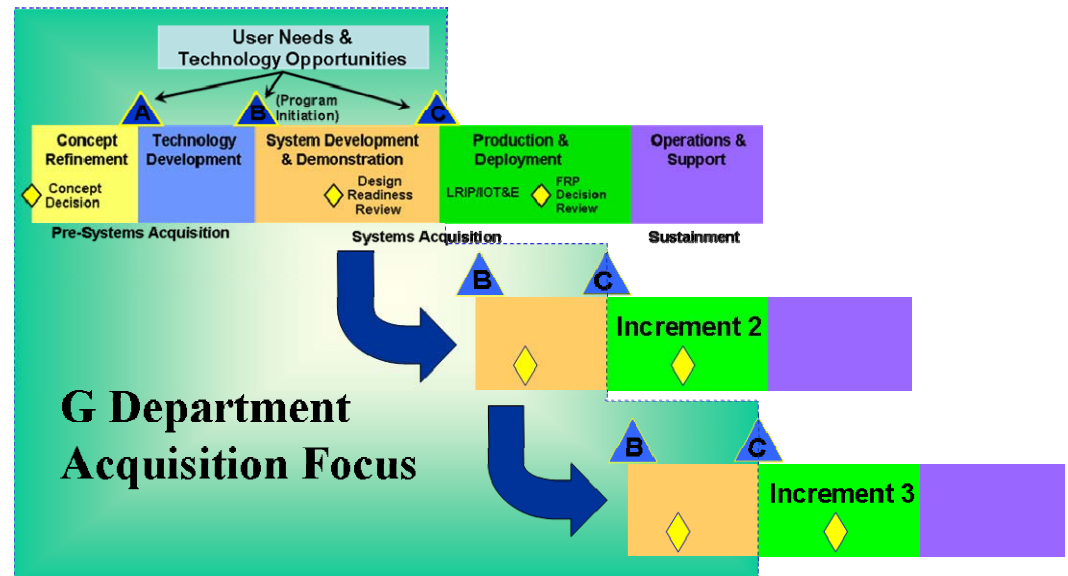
User Needs &
Technology Opportunities

A

B (Program Initiation)

C

Concept Refinement

Concept Decision

Technology Development

System Development & Demonstration

Design Readiness Review

Production & Deployment

LRIP/IOT&E

FRP Decision Review

Operations & Support

Pre-Systems Acquisition

Systems Acquisition

Sustainment

B

C

Increment 2

B

C

Increment 3

G Department
Acquisition Focus